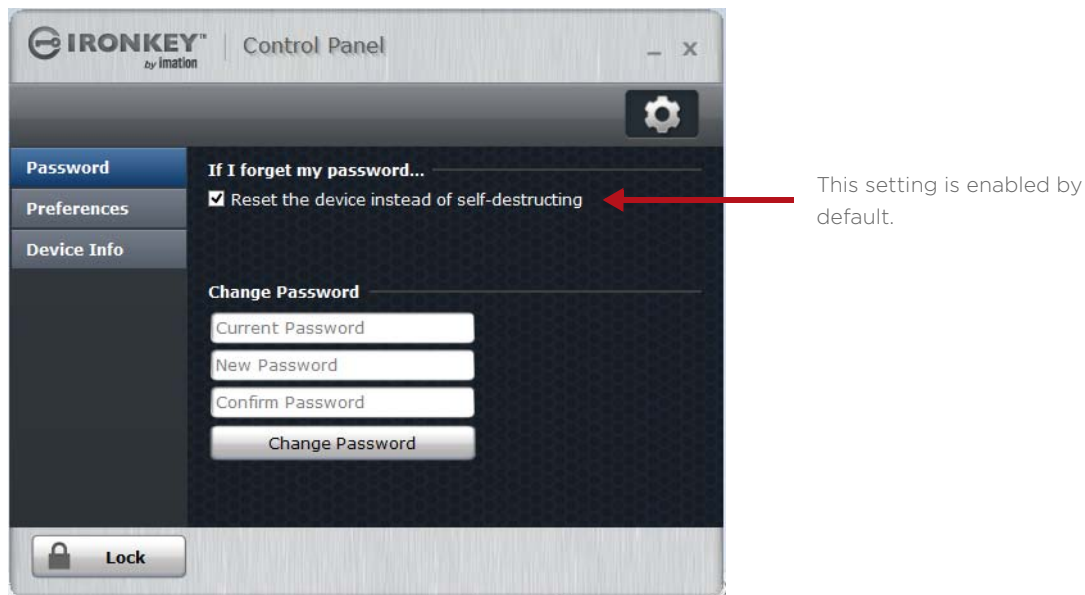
IRONKEY™ by imation | Control Panel

– X

Password
Preferences
Device Info

If I forget my password...
☑ Reset the device instead of self-destructing

This setting is enabled by default.

Change Password
Current Password
New Password
Confirm Password
Change Password

Lock